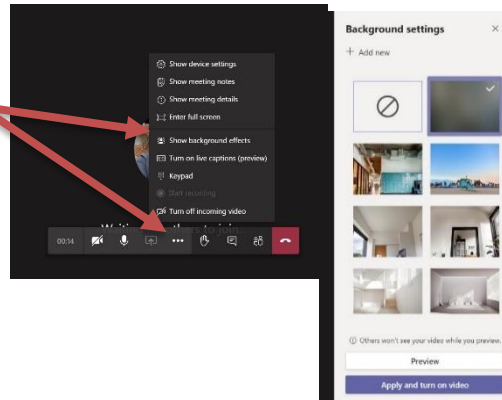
Show device settings
Show meeting notes
Show meeting details
Enter full screen
Show background effects
Turn on live captions (preview)
Keypad
Start recording
Turn off incoming video

Waiting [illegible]

00:14

Background settings
×
+ Add new

Others won't see your video while you preview.
Preview
Apply and turn on video